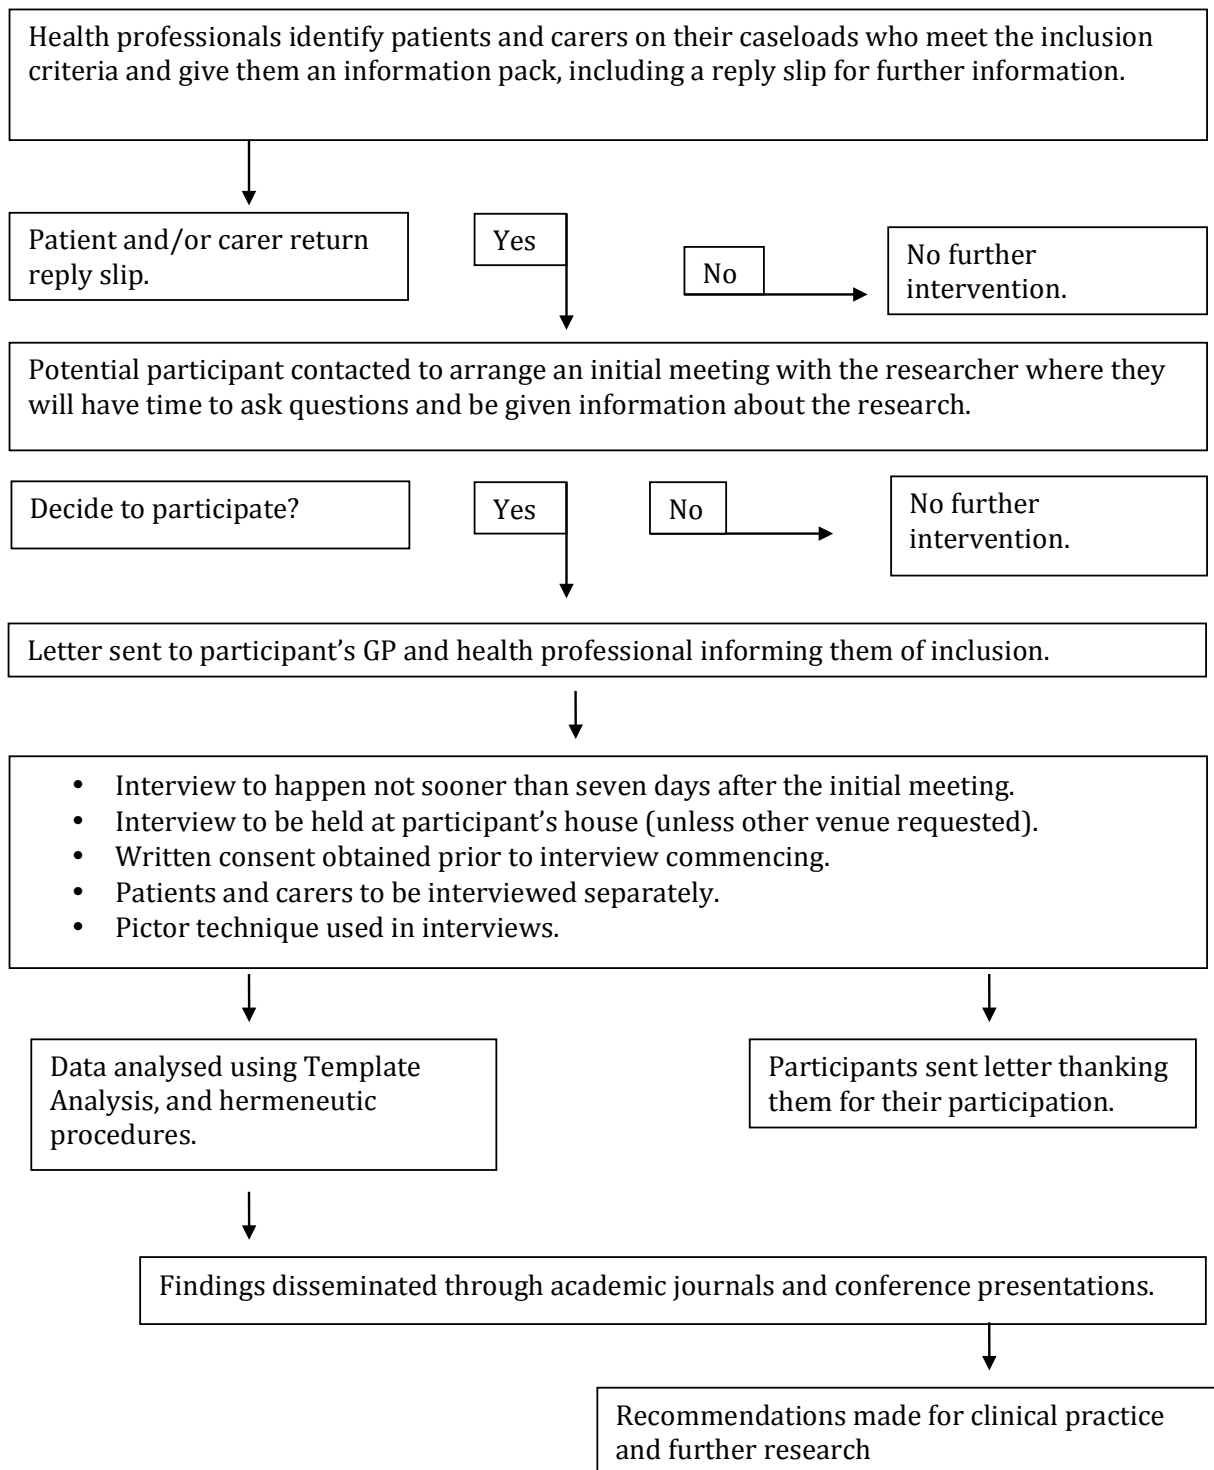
Health professionals identify patients and carers on their caseloads who meet the inclusion criteria and give them an information pack, including a reply slip for further information.

Patient and/or carer return reply slip.

Yes

No

No further intervention.

Potential participant contacted to arrange an initial meeting with the researcher where they will have time to ask questions and be given information about the research.

Decide to participate?

Yes

No

No further intervention.

Letter sent to participant's GP and health professional informing them of inclusion.

- Interview to happen not sooner than seven days after the initial meeting.
- Interview to be held at participant's house (unless other venue requested).
- Written consent obtained prior to interview commencing.
- Patients and carers to be interviewed separately.
- Pictor technique used in interviews.

Data analysed using Template Analysis, and hermeneutic procedures.

Participants sent letter thanking them for their participation.

Findings disseminated through academic journals and conference presentations.

Recommendations made for clinical practice and further research